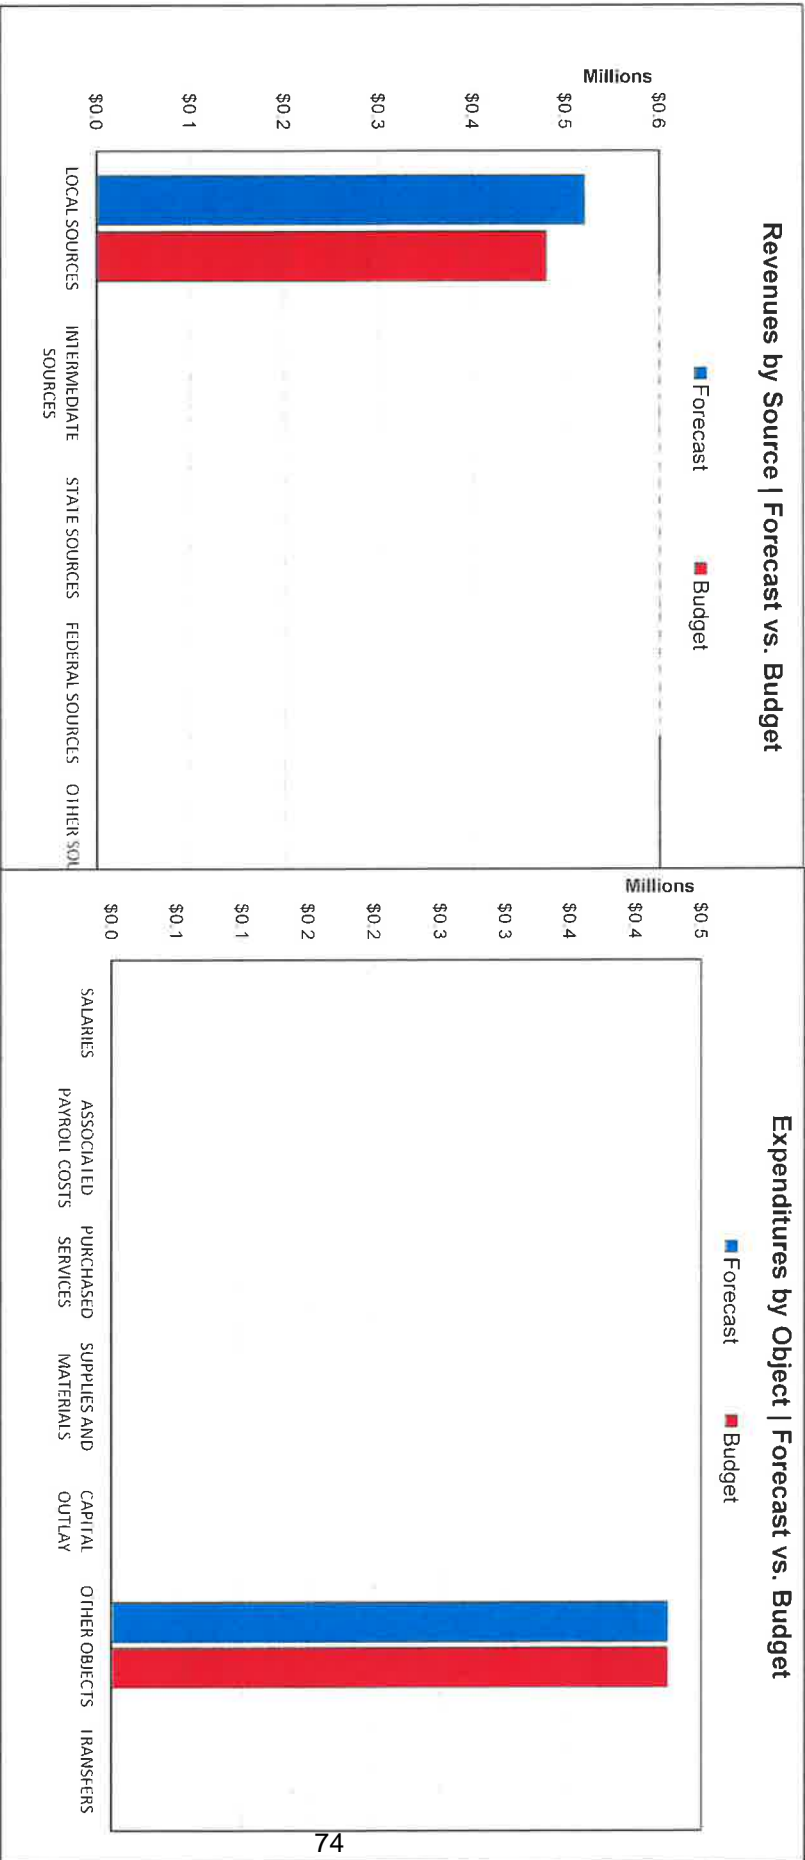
Revenues by Source | Forecast vs. Budget

■ Forecast ■ Budget

Millions

$0.6
$0.5
$0.4
$0.3
$0.2
$0.1
$0.0

LOCAL SOURCES
INTERMEDIATE SOURCES
STATE SOURCES
FEDERAL SOURCES
OTHER SOU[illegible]

Expenditures by Object | Forecast vs. Budget

■ Forecast ■ Budget

Millions

$0.5
$0.4
$0.4
$0.3
$0.3
$0.2
$0.2
$0.1
$0.1
$0.0

SALARIES
ASSOCIATED PAYROLL COSTS
PURCHASED SERVICES
SUPPLIES AND MATERIALS
CAPITAL OUTLAY
OTHER OBJECTS
TRANSFERS

74